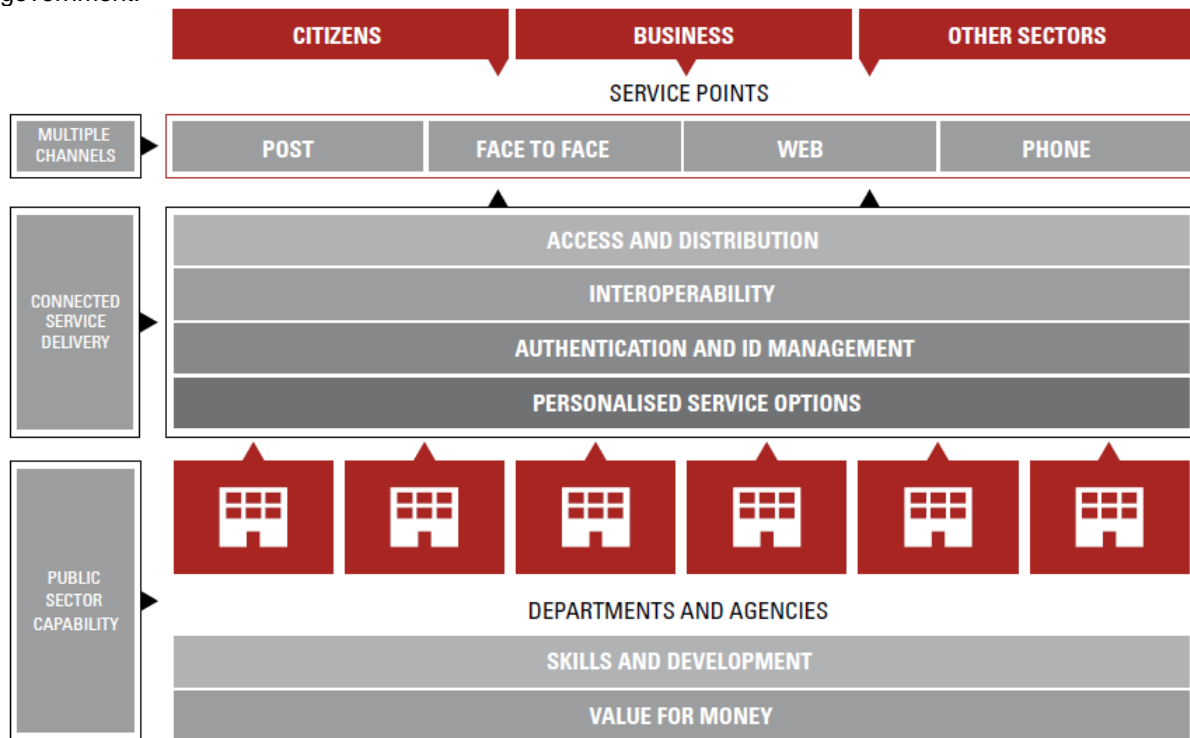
government.

CITIZENS
BUSINESS
OTHER SECTORS

SERVICE POINTS

MULTIPLE CHANNELS

POST
FACE TO FACE
WEB
PHONE

CONNECTED SERVICE DELIVERY

ACCESS AND DISTRIBUTION
INTEROPERABILITY
AUTHENTICATION AND ID MANAGEMENT
PERSONALISED SERVICE OPTIONS

PUBLIC SECTOR CAPABILITY

DEPARTMENTS AND AGENCIES
SKILLS AND DEVELOPMENT
VALUE FOR MONEY